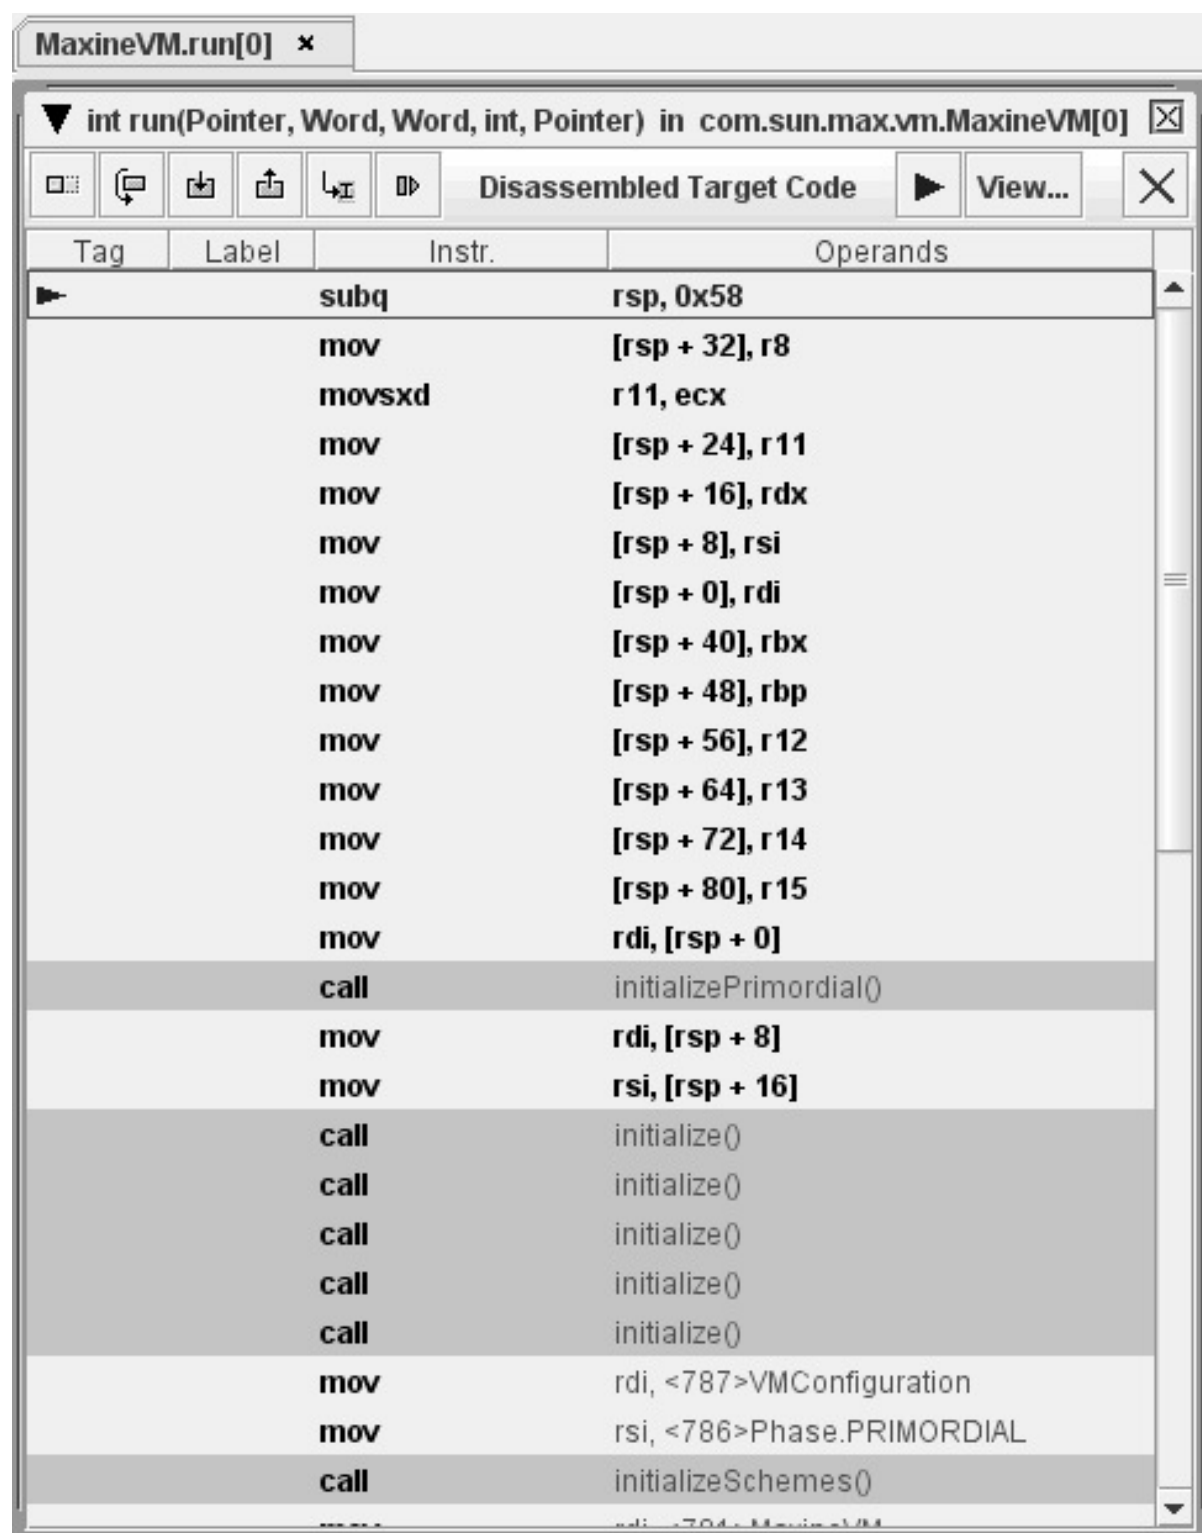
MaxineVM.run[0] ×

int run(Pointer, Word, Word, int, Pointer) in com.sun.max.vm.MaxineVM[0]

Disassembled Target Code View...

| Tag | Label | Instr. | Operands |
|---|---|---|---|
| | | subq | rsp, 0x58 |
| | | mov | [rsp + 32], r8 |
| | | movsxd | r11, ecx |
| | | mov | [rsp + 24], r11 |
| | | mov | [rsp + 16], rdx |
| | | mov | [rsp + 8], rsi |
| | | mov | [rsp + 0], rdi |
| | | mov | [rsp + 40], rbx |
| | | mov | [rsp + 48], rbp |
| | | mov | [rsp + 56], r12 |
| | | mov | [rsp + 64], r13 |
| | | mov | [rsp + 72], r14 |
| | | mov | [rsp + 80], r15 |
| | | mov | rdi, [rsp + 0] |
| | | call | initializePrimordial() |
| | | mov | rdi, [rsp + 8] |
| | | mov | rsi, [rsp + 16] |
| | | call | initialize() |
| | | call | initialize() |
| | | call | initialize() |
| | | call | initialize() |
| | | call | initialize() |
| | | mov | rdi, <787>VMConfiguration |
| | | mov | rsi, <786>Phase.PRIMORDIAL |
| | | call | initializeSchemes() |
| | | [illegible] | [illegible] |